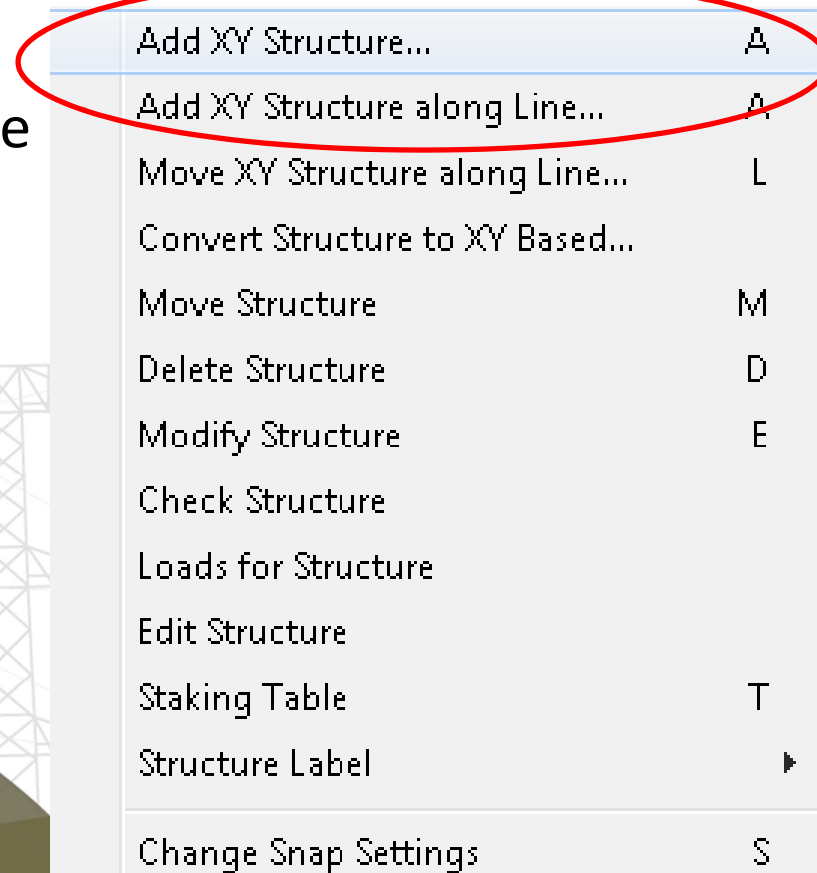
e

Add XY Structure... A
Add XY Structure along Line... A
Move XY Structure along Line... L
Convert Structure to XY Based...
Move Structure M
Delete Structure D
Modify Structure E
Check Structure
Loads for Structure
Edit Structure
Staking Table T
Structure Label
Change Snap Settings S